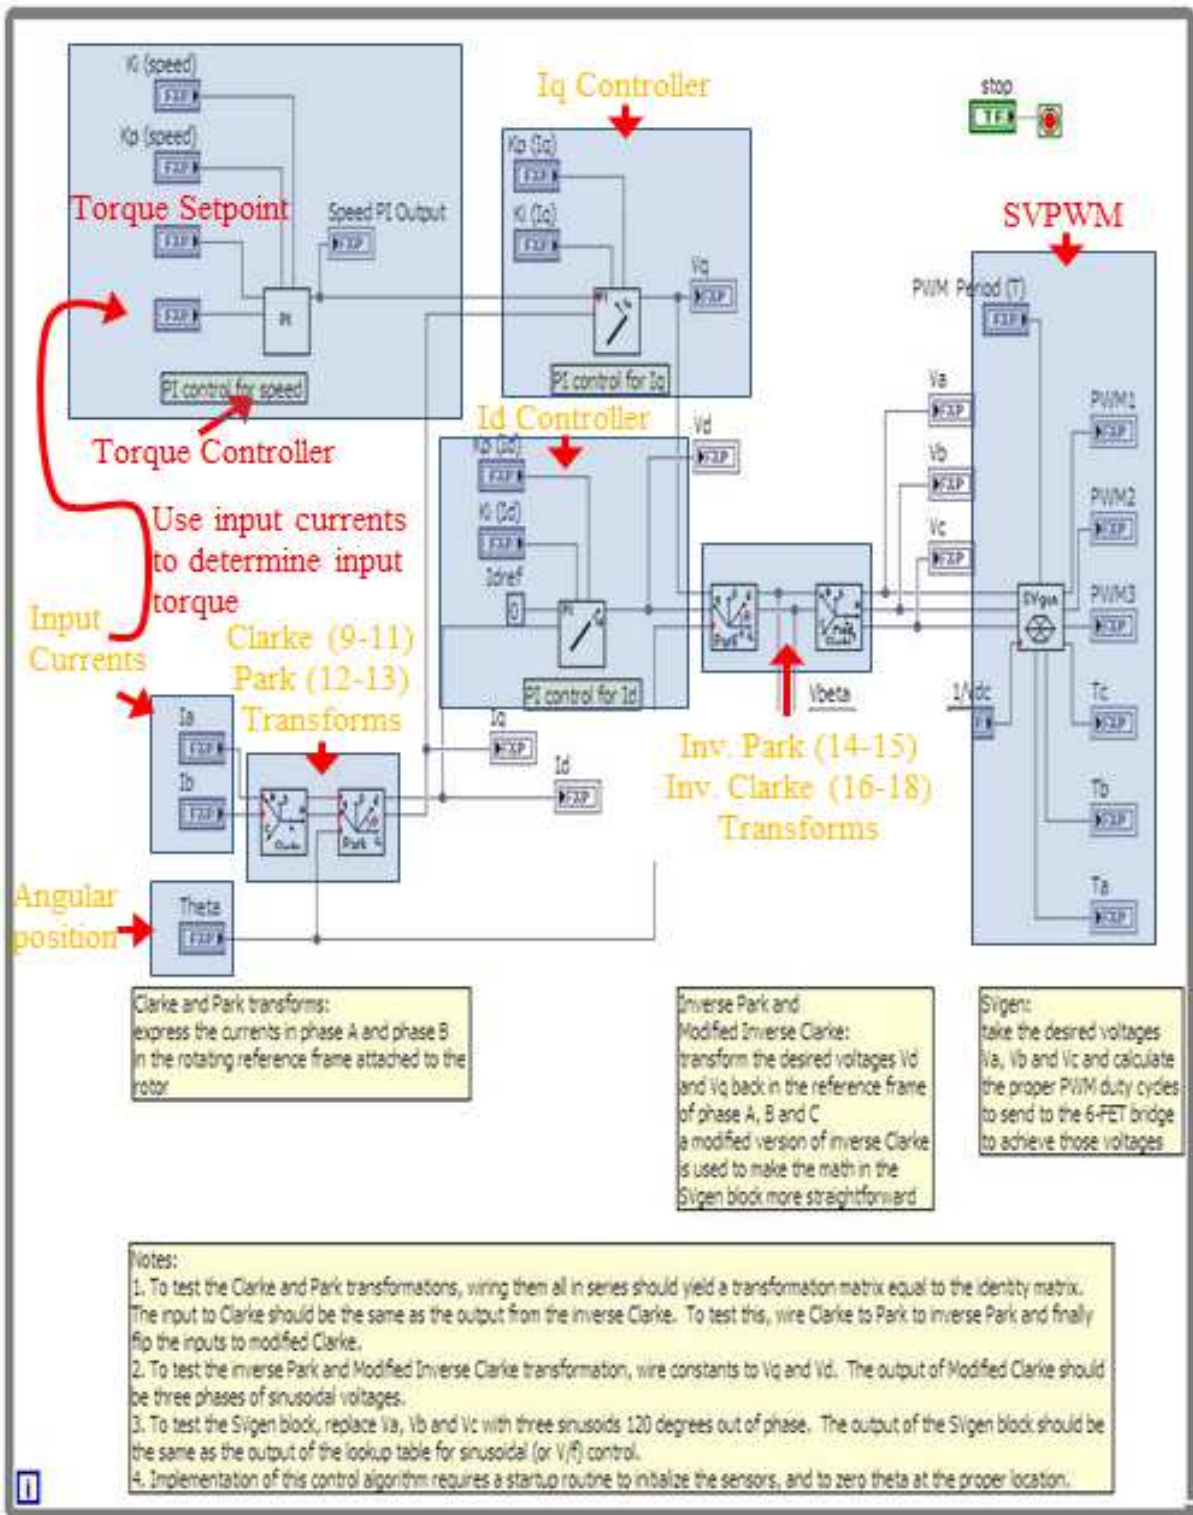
Ki (speed)
FXP
Kp (speed)
FXP
Torque Setpoint
FXP
Speed PI Output
FXP
FXP
PI
PI control for speed
Torque Controller

Iq Controller
Kp (Iq)
FXP
Ki (Iq)
FXP
Vq
FXP
PI control for Iq

stop
TF

SVPWM
PWM Period (T)
FXP

Id Controller
Vd
FXP
Kp (Id)
FXP
Ki (Id)
FXP
Idref
0
PI control for Id

Va
FXP
Vb
FXP
Vc
FXP
PWM1
FXP
PWM2
FXP
PWM3
FXP
SVgen
1/Vdc
FXP
Tc
FXP
Tb
FXP
Ta
FXP

Use input currents to determine input torque

Input Currents
Ia
FXP
Ib
FXP

Clarke (9-11) Park (12-13) Transforms
Clarke
Park
Iq
FXP
Id
FXP

Vbeta
Inv. Park (14-15) Inv. Clarke (16-18) Transforms

Angular position
Theta
FXP

Clarke and Park transforms: express the currents in phase A and phase B in the rotating reference frame attached to the rotor

Inverse Park and Modified Inverse Clarke: transform the desired voltages Vd and Vq back in the reference frame of phase A, B and C a modified version of inverse Clarke is used to make the math in the SVgen block more straightforward

SVgen: take the desired voltages Va, Vb and Vc and calculate the proper PWM duty cycles to send to the 6-FET bridge to achieve those voltages

Notes:
1. To test the Clarke and Park transformations, wiring them all in series should yield a transformation matrix equal to the identity matrix. The input to Clarke should be the same as the output from the inverse Clarke. To test this, wire Clarke to Park to inverse Park and finally flip the inputs to modified Clarke.
2. To test the inverse Park and Modified Inverse Clarke transformation, wire constants to Vq and Vd. The output of Modified Clarke should be three phases of sinusoidal voltages.
3. To test the SVgen block, replace Va, Vb and Vc with three sinusoids 120 degrees out of phase. The output of the SVgen block should be the same as the output of the lookup table for sinusoidal (or V/f) control.
4. Implementation of this control algorithm requires a startup routine to initialize the sensors, and to zero theta at the proper location.
i